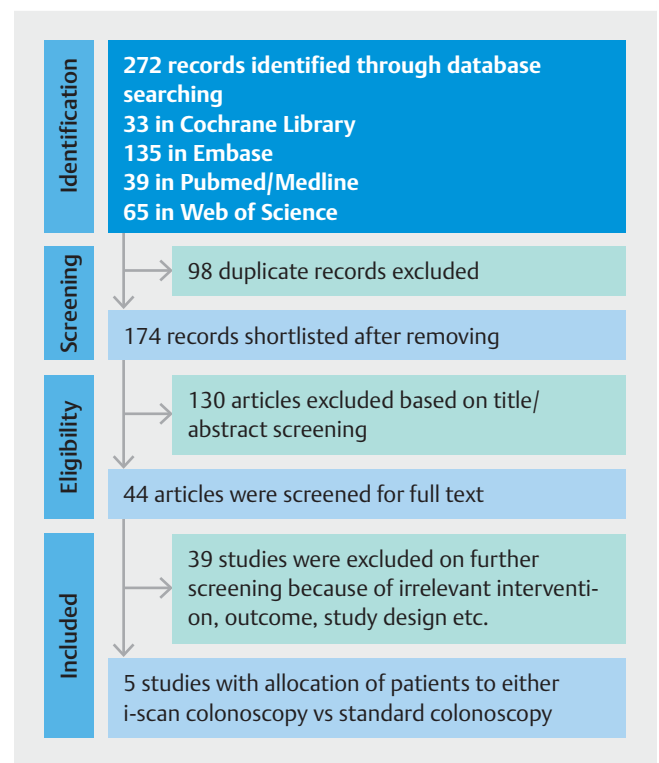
Identification

272 records identified through database searching
33 in Cochrane Library
135 in Embase
39 in Pubmed/Medline
65 in Web of Science

Screening

98 duplicate records excluded

174 records shortlisted after removing

Eligibility

130 articles excluded based on title/abstract screening

44 articles were screened for full text

Included

39 studies were excluded on further screening because of irrelevant intervention, outcome, study design etc.

5 studies with allocation of patients to either i-scan colonoscopy vs standard colonoscopy